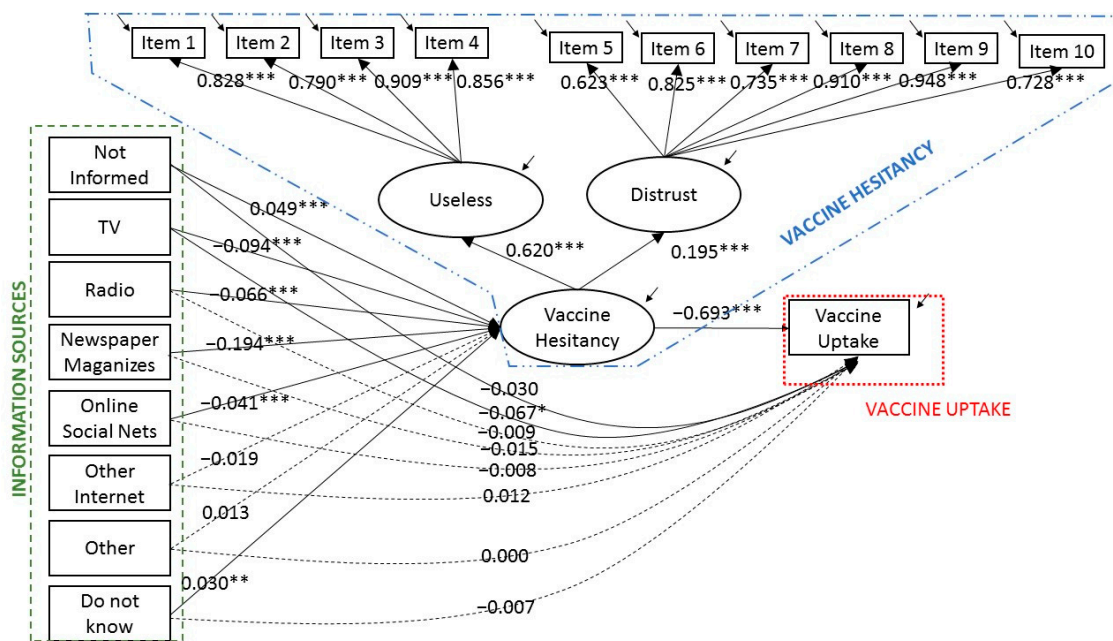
Item 1
Item 2
Item 3
Item 4
Item 5
Item 6
Item 7
Item 8
Item 9
Item 10
0.828***
0.790***
0.909***
0.856***
0.623***
0.825***
0.735***
0.910***
0.948***
0.728***

INFORMATION SOURCES
Not Informed
TV
Radio
Newspaper Maganizes
Online Social Nets
Other Internet
Other
Do not know

Useless
Distrust
VACCINE HESITANCY
0.049***
−0.094***
−0.066***
−0.194***
−0.041***
−0.019
0.013
0.030**
0.620***
0.195***
Vaccine Hesitancy
−0.693***
Vaccine Uptake
VACCINE UPTAKE
−0.030
−0.067*
−0.009
−0.015
−0.008
0.012
0.000
−0.007